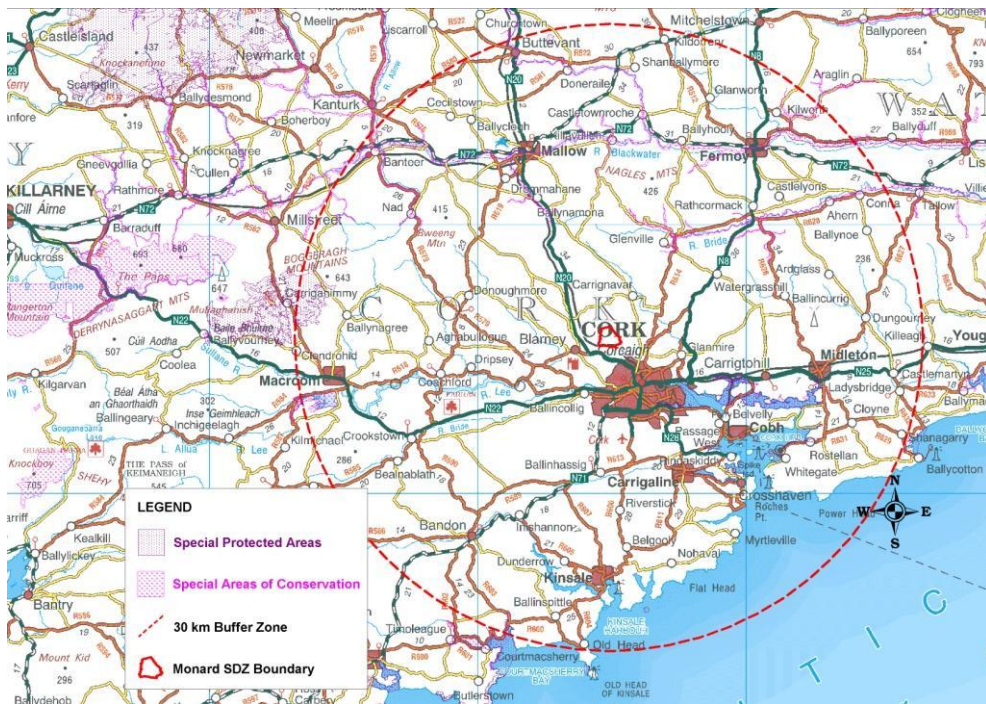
Castleisland
Meelin
Newmarket
Kanturk
Buttevant
Churchtown
Mitchelstown
Kildorrery
Shanballymore
Doneraile
Glanworth
Castletownroche
Ballyporeen
Araglin
Kilworth
Ballyduff
Fermoy
Mallow
Blackwater
Ballyclogh
Cecilstown
Boherboy
Ballydesmond
Scartaglin
Knocknagree
Cullen
Gneevgullia
Rathmore
KILLARNEY
Cill Airne
Barraduff
Millstreet
Banteer
Nad
Dromahane
Ballynamona
NAGLES MTS
Rathcormack
Castlelyons
Conna
Tallow
Glenville
Ahern
Ballynoe
Muckross
The Paps
BOGGERAGH MOUNTAINS
Mullaghanish
DERRYNASAGGART MTS
Baile Bhuirne
Ballyvourney
Carriganimmy
Ballynagree
Donoughmore
Carrignavar
Watergrasshill
Ardglass
Ballincurrig
Dungourney
Killeagh
Youghal
CORK
Corcaigh
Glanmire
Blarney
Aghabullogue
Dripsey
Carrigtohill
Midleton
Castlemartyr
Ladysbridge
Cloyne
Cúil Aodha
Coolea
Clondrohid
Macroom
Coachford
Ballincollig
Kilgarvan
Béal Átha an Ghaorthaidh
Ballingeary
Inchigeelagh
Kilmichael
Crookstown
Béal Átha Ghaorthaidh
Beal na Blath
Bealnablath
Ballinhassig
Carrigaline
Ringaskiddy
Passage West
Belvelly
Cobh
Rostellan
Whitegate
Shanagarry
Ballycotton
Crosshaven
Roches Pt.
Power Head
Riverstick
Belgooly
Nohaval
Myrtleville
Innishannon
Bandon
Dunderrow
Kinsale
Ballinspittle
Flat Head
KINSALE HARBOUR
Old Head
Timoleague
Courtmacsherry
COURTMACSHERRY BAY
OLD HEAD OF KINSALE
Butlerstown
Ballydehob
Bantry
Ballylickey
Mount Kid
Knockboy
Gougane Barra
THE PASS of KEIMANEIGH
SHEHY
Bweeng Mtn
Lee
Bride
R. Sullane
N20
N72
N8
N22
N25
N28
N71
637
643
647
415
425
507
302
286
319
437
654
352
236
690
705
545
296
793
R
Atlantic
W
A
T
LEGEND
Special Protected Areas
Special Areas of Conservation
30 km Buffer Zone
Monard SDZ Boundary
N
E
S
W